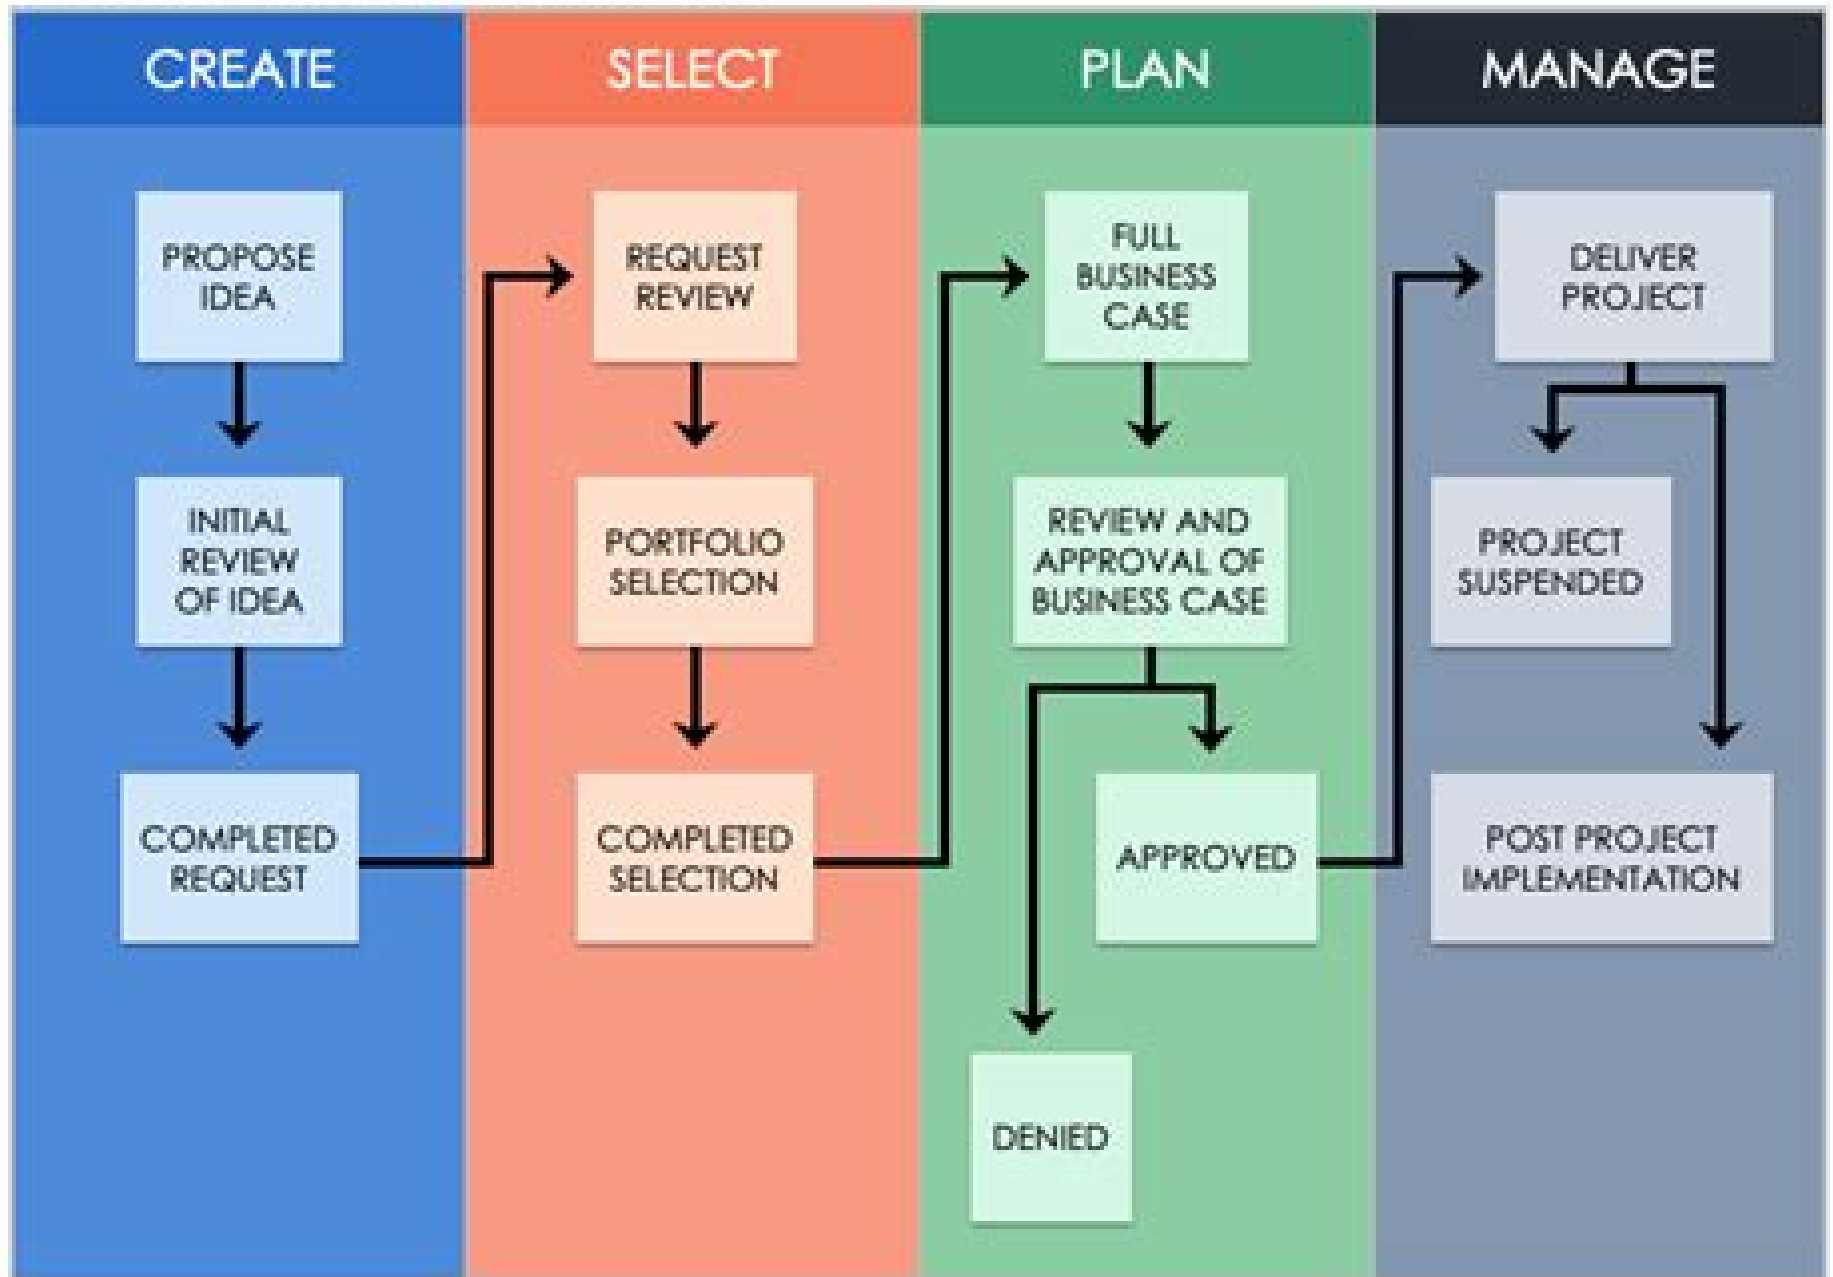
CREATE

PROPOSE IDEA

INITIAL REVIEW OF IDEA

COMPLETED REQUEST

SELECT

REQUEST REVIEW

PORTFOLIO SELECTION

COMPLETED SELECTION

PLAN

FULL BUSINESS CASE

REVIEW AND APPROVAL OF BUSINESS CASE

APPROVED

DENIED

MANAGE

DELIVER PROJECT

PROJECT SUSPENDED

POST PROJECT IMPLEMENTATION